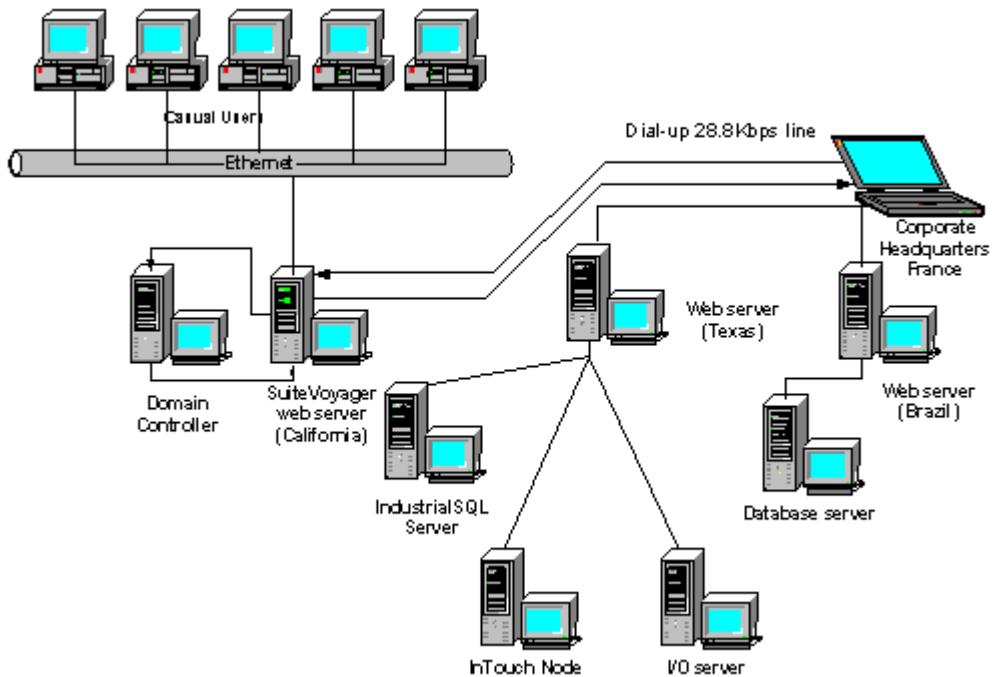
Casual Users

Ethernet

Dial-up 28.8Kbps line

Corporate Headquarters France

Domain Controller

SuiteVoyager web server (California)

Web server (Texas)

Web server (Brazil)

IndustrialSQL Server

Database server

InTouch Node

I/O server